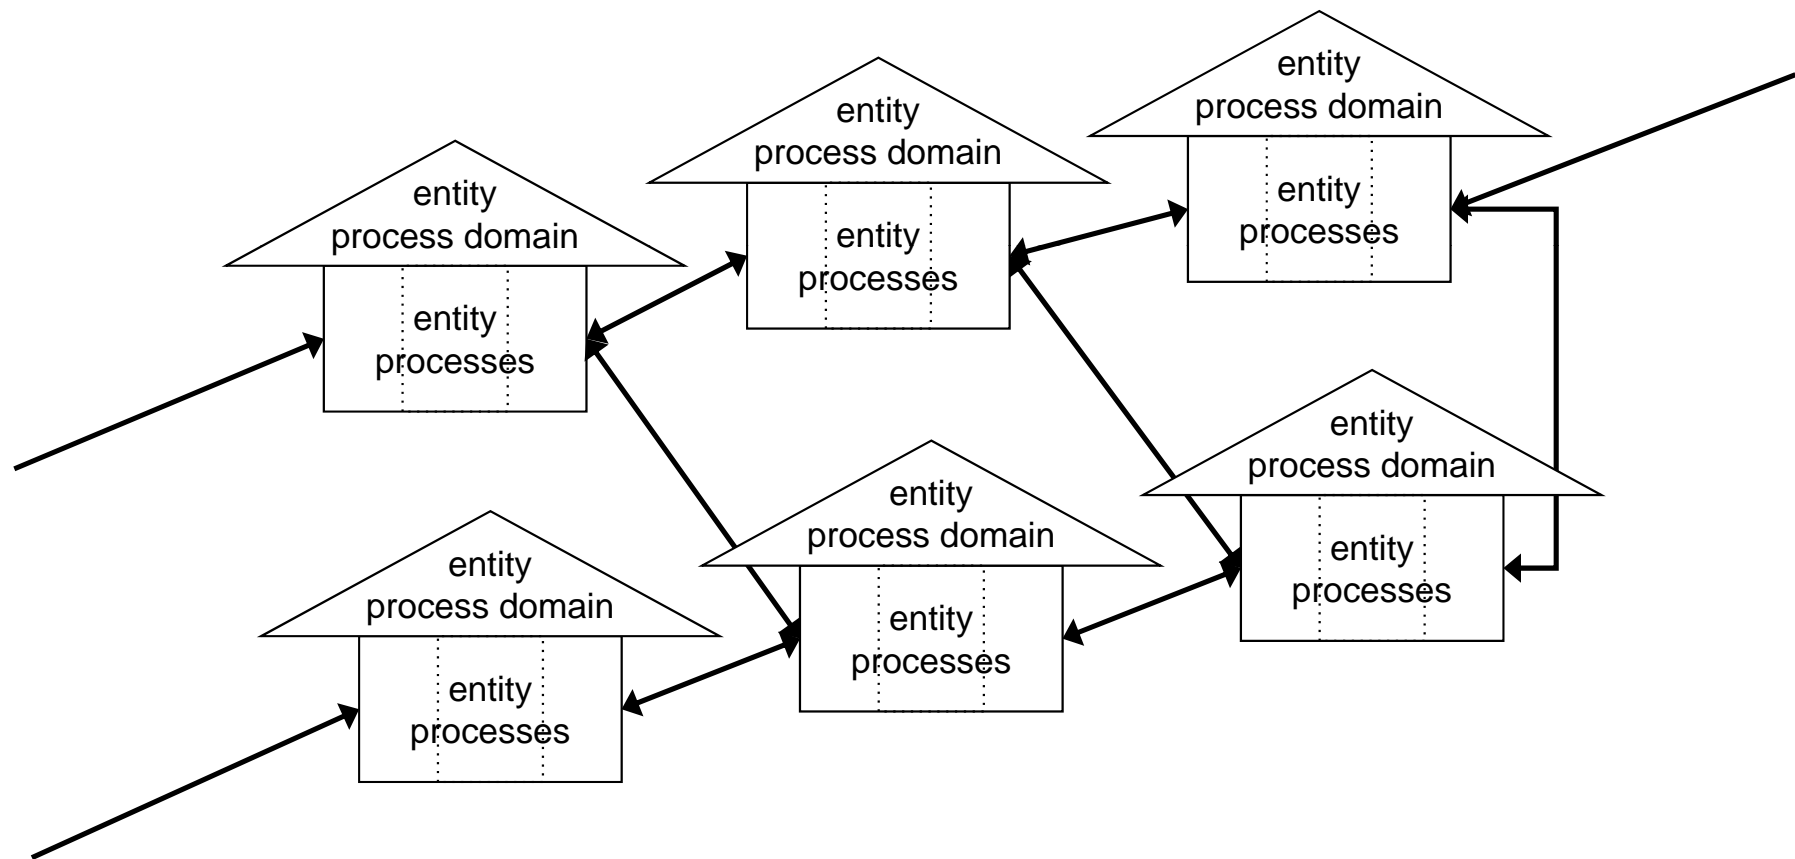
entity
process domain

entity
processes

entity
process domain

entity
processes

entity
process domain

entity
processes

entity
process domain

entity
processes

entity
process domain

entity
processes

entity
process domain

entity
processes